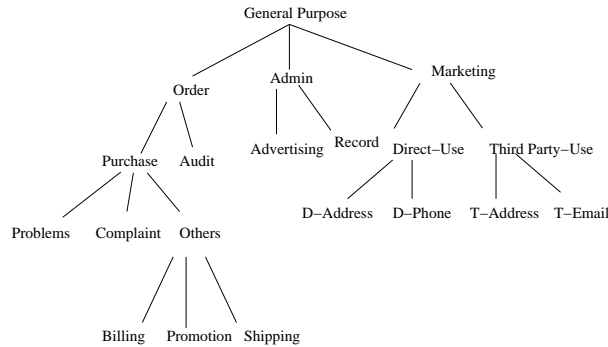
General Purpose

Order

Admin

Marketing

Purchase

Audit

Advertising

Record

Direct−Use

Third Party−Use

Problems

Complaint

Others

D−Address

D−Phone

T−Address

T−Email

Billing

Promotion

Shipping